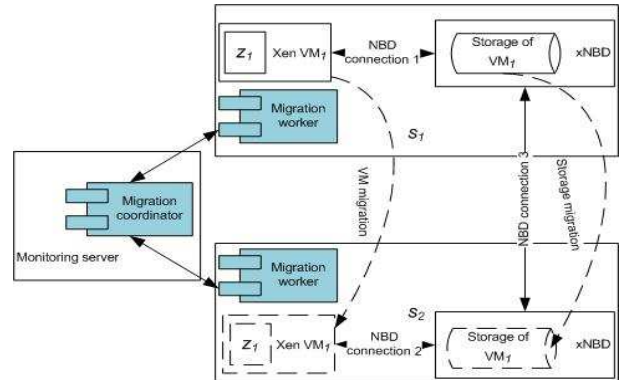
$Z_1$ Xen VM$_1$

NBD connection 1

Storage of VM$_1$

xNBD

Migration worker

$S_1$

Migration coordinator

Monitoring server

VM migration

NBD connection 3

Storage migration

Migration worker

$S_2$

$Z_1$ Xen VM$_1$

NBD connection 2

Storage of VM$_1$

xNBD